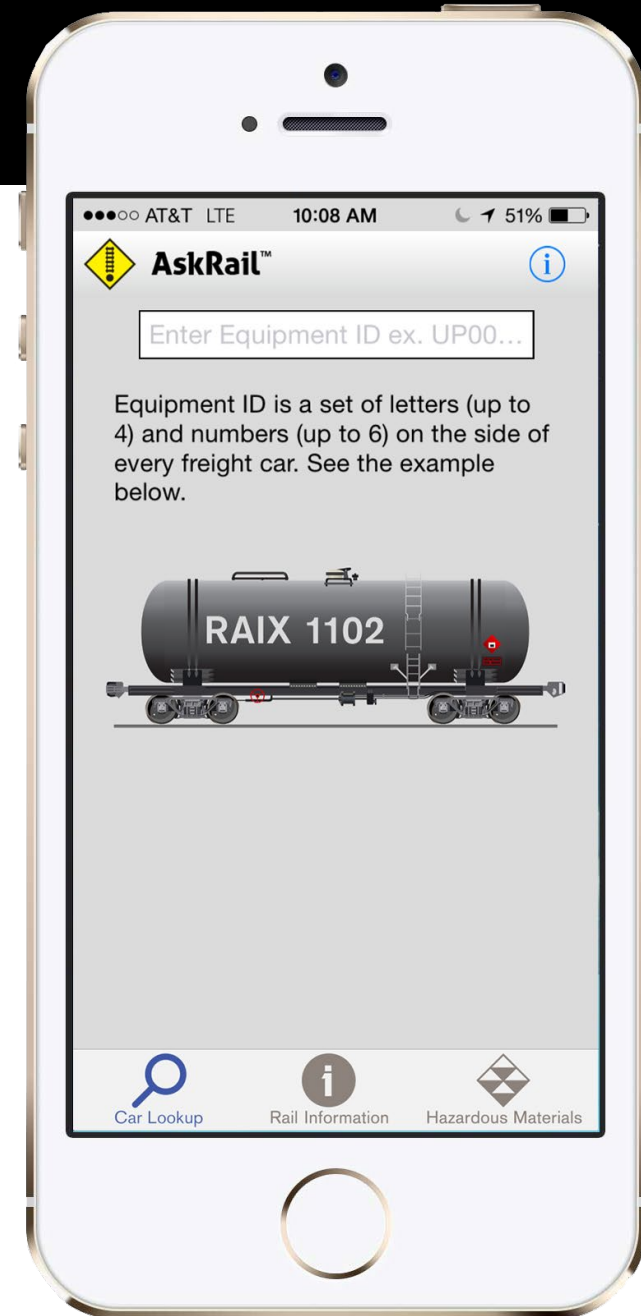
●●●○○ AT&T LTE 10:08 AM 51%

AskRail™

Enter Equipment ID ex. UP00...

Equipment ID is a set of letters (up to 4) and numbers (up to 6) on the side of every freight car. See the example below.

RAIX 1102

Car Lookup

Rail Information

Hazardous Materials